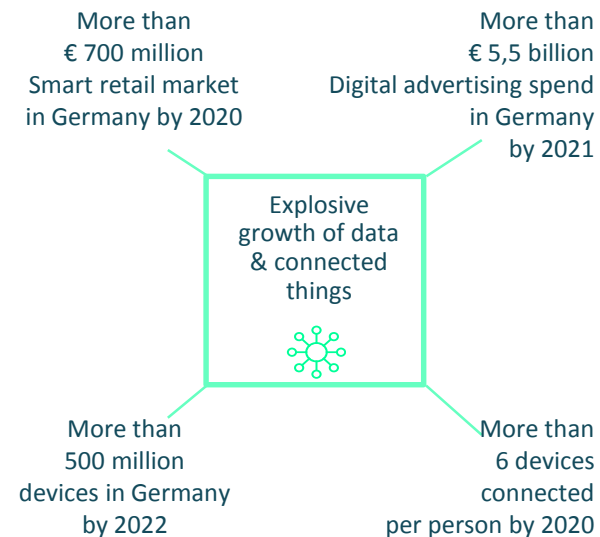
More than
€ 700 million
Smart retail market
in Germany by 2020

More than
€ 5,5 billion
Digital advertising spend
in Germany
by 2021

Explosive
growth of data
& connected
things

More than
500 million
devices in Germany
by 2022

More than
6 devices
connected
per person by 2020